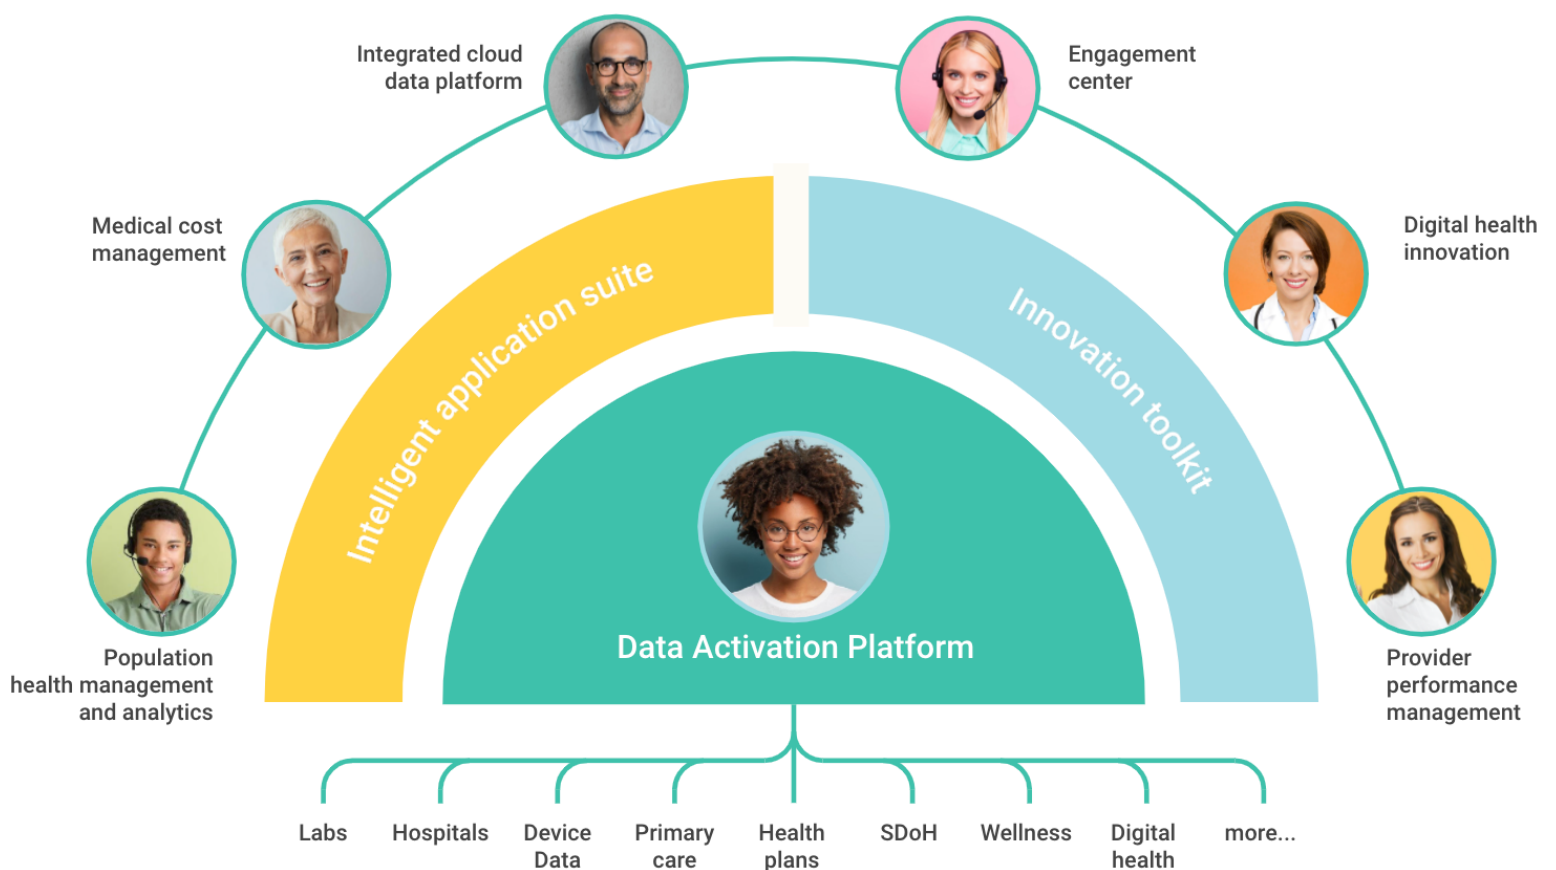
Integrated cloud data platform

Engagement center

Medical cost management

Digital health innovation

Intelligent application suite

Innovation toolkit

Population health management and analytics

Provider performance management

Data Activation Platform

Labs

Hospitals

Device Data

Primary care

Health plans

SDoH

Wellness

Digital health

more...